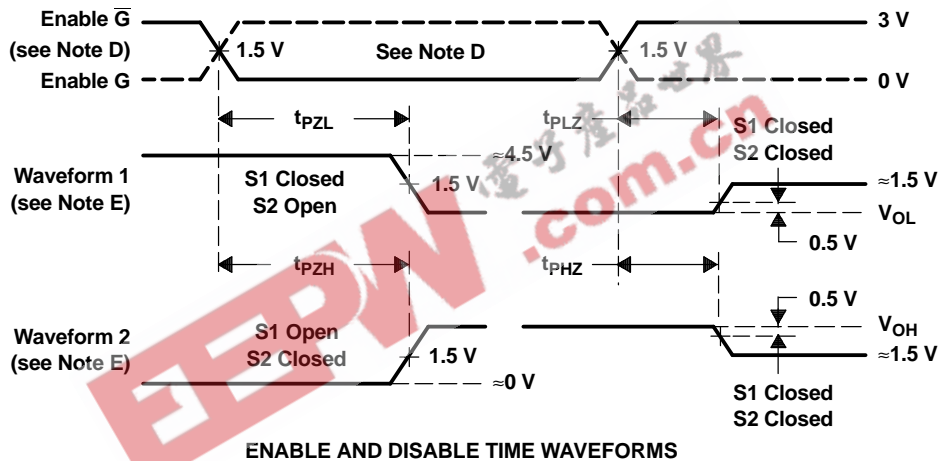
Enable $\overline{G}$
(see Note D)
Enable G

1.5 V
See Note D
1.5 V
3 V
0 V

$t_{PZL}$
$t_{PLZ}$
S1 Closed
S2 Closed

Waveform 1
(see Note E)
S1 Closed
S2 Open
≈4.5 V
1.5 V
≈1.5 V
$V_{OL}$
0.5 V

$t_{PZH}$
$t_{PHZ}$
0.5 V

Waveform 2
(see Note E)
S1 Open
S2 Closed
1.5 V
≈0 V
$V_{OH}$
≈1.5 V
S1 Closed
S2 Closed

ENABLE AND DISABLE TIME WAVEFORMS

EEPW
电子产品世界
.com.cn